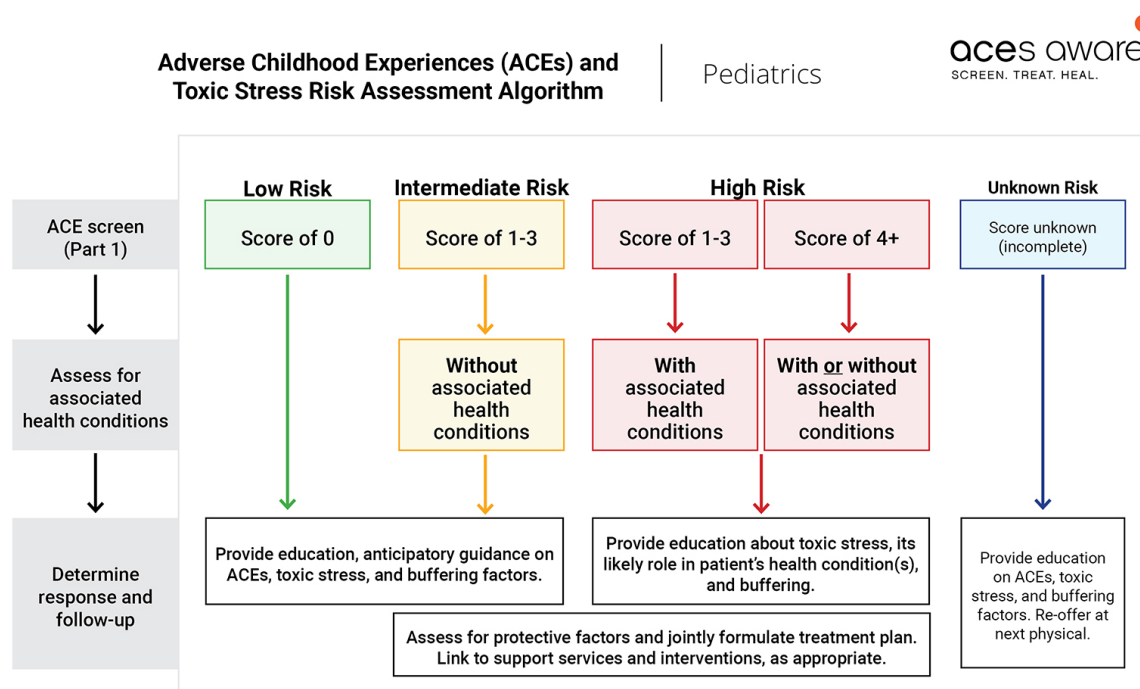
Adverse Childhood Experiences (ACEs) and Toxic Stress Risk Assessment Algorithm

Pediatrics

aces aware
SCREEN. TREAT. HEAL.

ACE screen (Part 1)

Assess for associated health conditions

Determine response and follow-up

Low Risk

Score of 0

Intermediate Risk

Score of 1-3

Without associated health conditions

High Risk

Score of 1-3

With associated health conditions

Score of 4+

With or without associated health conditions

Unknown Risk

Score unknown (incomplete)

Provide education, anticipatory guidance on ACEs, toxic stress, and buffering factors.

Provide education about toxic stress, its likely role in patient's health condition(s), and buffering.

Assess for protective factors and jointly formulate treatment plan. Link to support services and interventions, as appropriate.

Provide education on ACEs, toxic stress, and buffering factors. Re-offer at next physical.